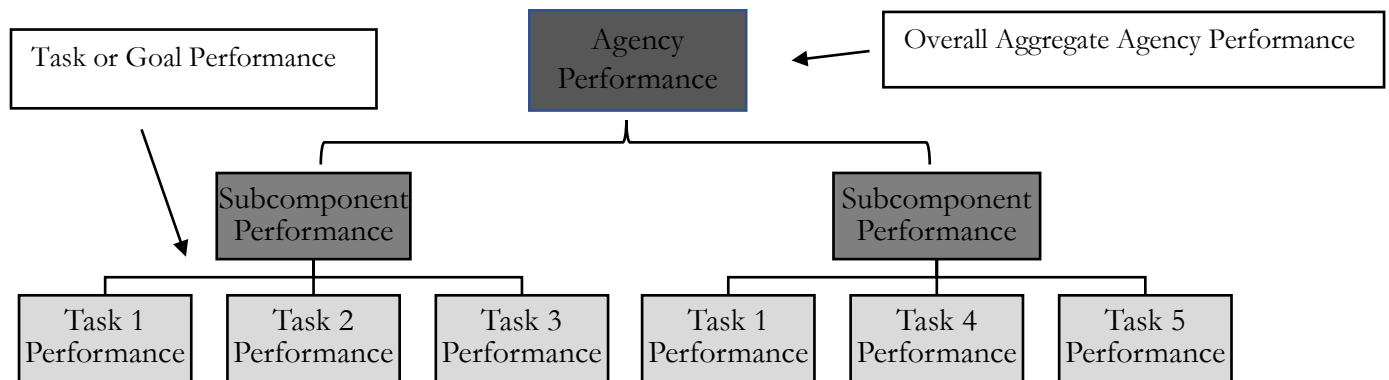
Task or Goal Performance

Agency Performance

Overall Aggregate Agency Performance

Subcomponent Performance

Subcomponent Performance

Task 1 Performance

Task 2 Performance

Task 3 Performance

Task 1 Performance

Task 4 Performance

Task 5 Performance